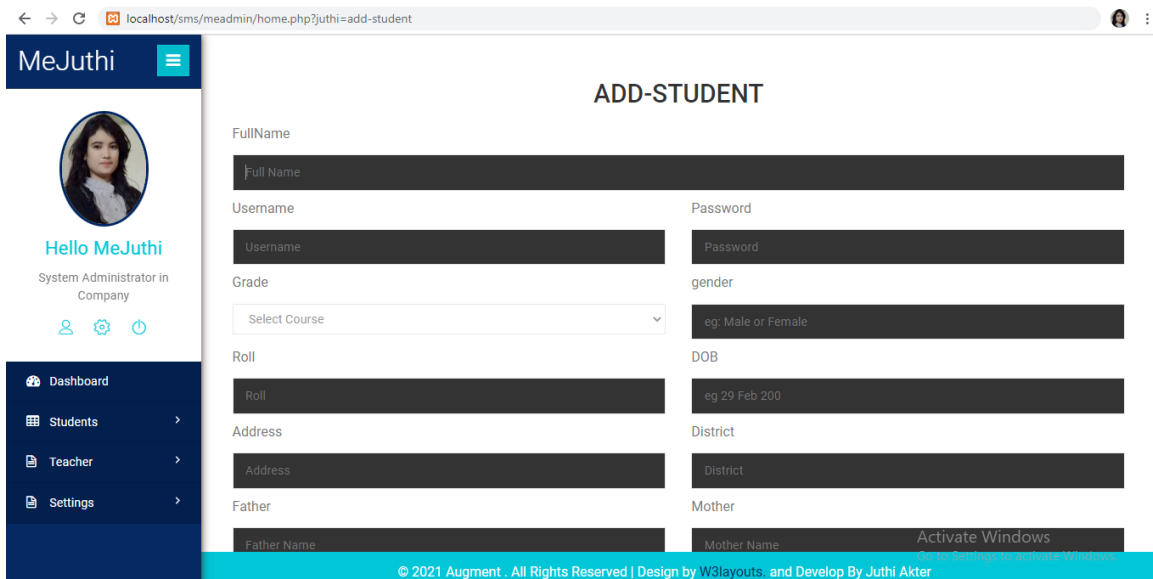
localhost/sms/meadmin/home.php?juthi=add-student

MeJuthi

Hello MeJuthi

System Administrator in Company

Dashboard

Students

Teacher

Settings

ADD-STUDENT

FullName

Full Name

Username

Username

Password

Password

Grade

Select Course

gender

eg: Male or Female

Roll

Roll

DOB

eg 29 Feb 200

Address

Address

District

District

Father

Father Name

Mother

Mother Name

Activate Windows
Go to Settings to activate Windows.

© 2021 Augment . All Rights Reserved | Design by W3layouts. and Develop By Juthi Akter